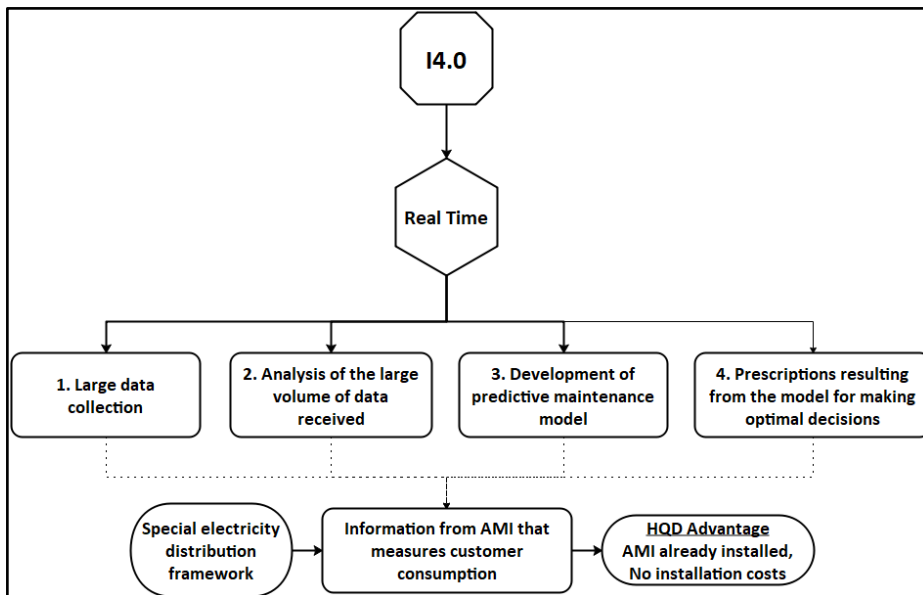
I4.0

Real Time

1. Large data collection

2. Analysis of the large volume of data received

3. Development of predictive maintenance model

4. Prescriptions resulting from the model for making optimal decisions

Special electricity distribution framework

Information from AMI that measures customer consumption

HQD Advantage
AMI already installed,
No installation costs